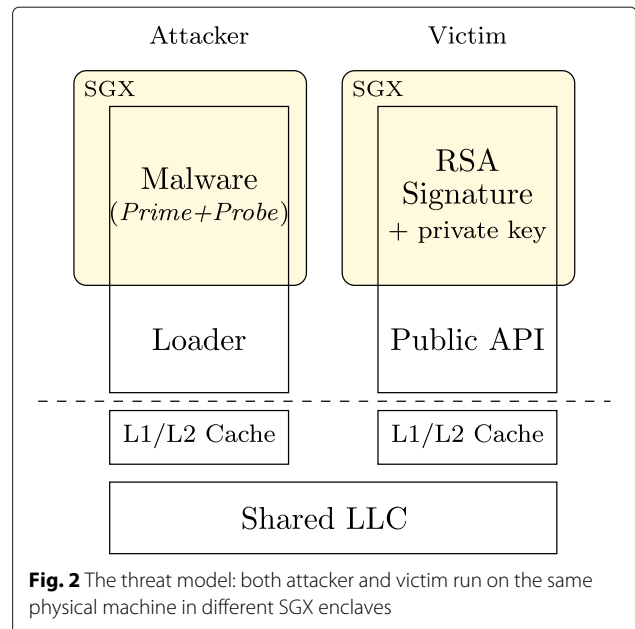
Attacker

Victim

SGX

Malware
(*Prime+Probe*)

Loader

SGX

RSA
Signature
+ private key

Public API

L1/L2 Cache

L1/L2 Cache

Shared LLC

**Fig. 2** The threat model: both attacker and victim run on the same physical machine in different SGX enclaves